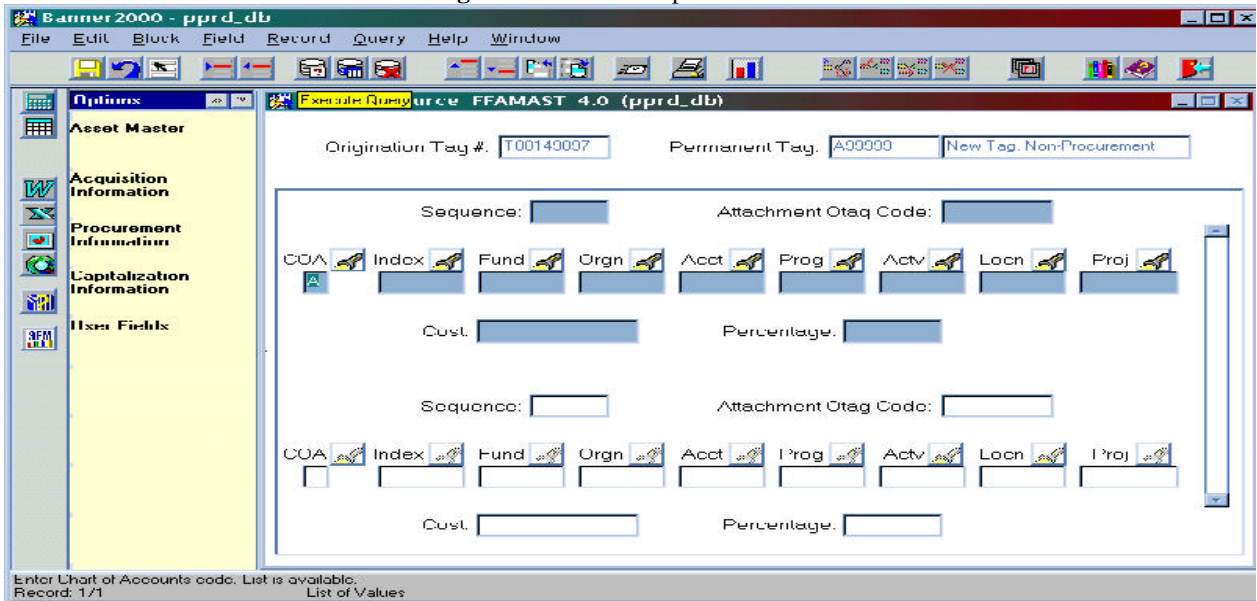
Banner2000 - pprd_db

File Edit Block Field Record Query Help Window

Options

Asset Master

Acquisition Information

Procurement Information

Capitalization Information

User Fields

Execute Query urce FFAMAST 4.0 (pprd_db)

Origination Tag #. T00140007

Permanent Tag. A99999 New Tag. Non-Procurement

Sequence:

Attachment Otag Code:

COA Index Fund Orgn Acct Prog Actv Locn Proj

A

Cost.

Percentage.

Sequence:

Attachment Otag Code:

COA Index Fund Orgn Acct Prog Actv Locn Proj

Cost.

Percentage.

Enter Chart of Accounts code. List is available.
Record: 1/1 List of Values